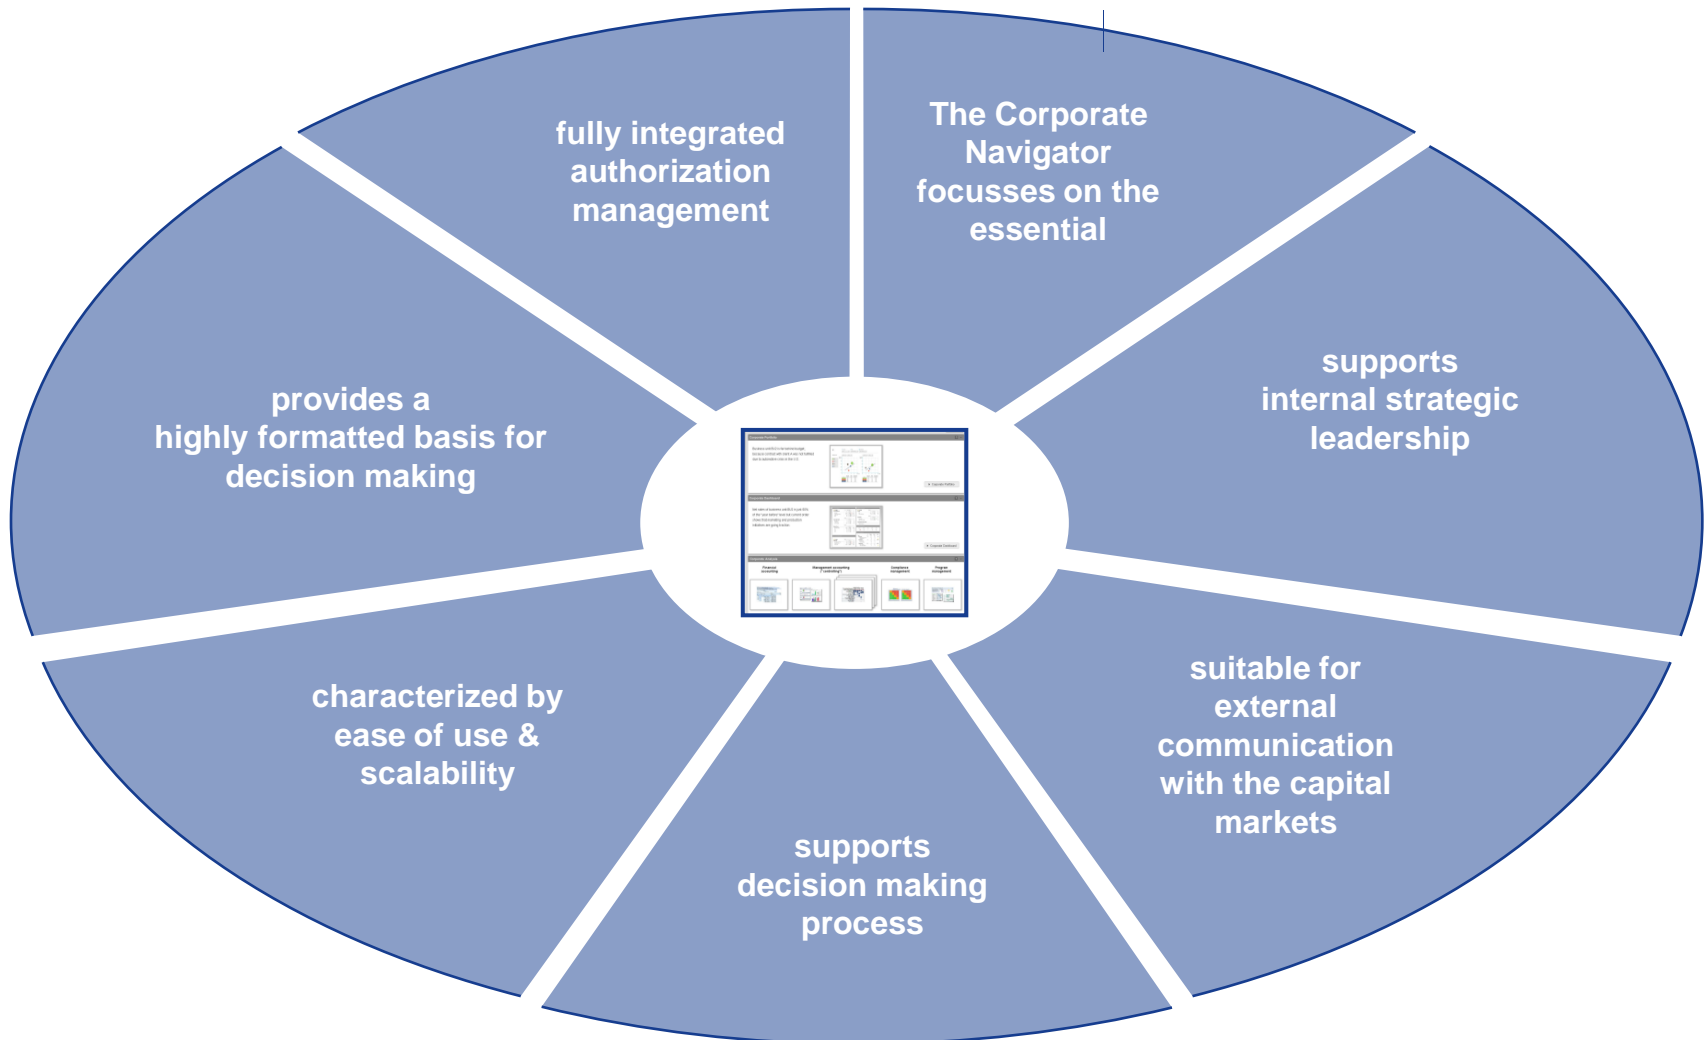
fully integrated authorization management

The Corporate Navigator focusses on the essential

supports internal strategic leadership

suitable for external communication with the capital markets

supports decision making process

characterized by ease of use & scalability

provides a highly formatted basis for decision making